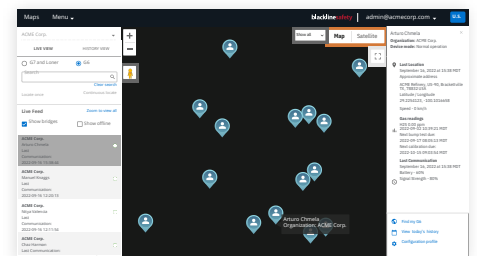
Maps Menu
blacklinesafety | admin@acmecorp.com
ACME Corp.
LIVE VIEW HISTORY VIEW
G7 and Loner
G6
Search
Clear search
Live Feed
Zoom to view all
Show bridges
Show offline
ACME Corp.
Arturo Chmela
Last Communication
2022-09-16 10:08:50
ACME Corp.
Manuel Bragg
Last Communication
2022-09-16 10:20:15
ACME Corp.
Nigel Mckinne
Last Communication
2022-09-16 12:17:56
ACME Corp.
Dean Harmon
Last Communication
Show all
Map
Satellite
Arturo Chmela
Organization: ACME Corp.
Arturo Chmela
Organization: ACME Corp.
Device mode: Normal operation
Last location
September 16, 2022 at 10:36 PDT
Approximate address
ACME Refinery, 123 RD, Brookefields TX, 78602 US
Latitude / Longitude
Speed - 0 km/h
Gas readings
2022-09-16 10:34:01 PDT
Last Communication
September 16, 2022 at 10:36 PDT
Battery - 60%
Signal Strength - 80%
Finding Me
View today's history
Configuration profile